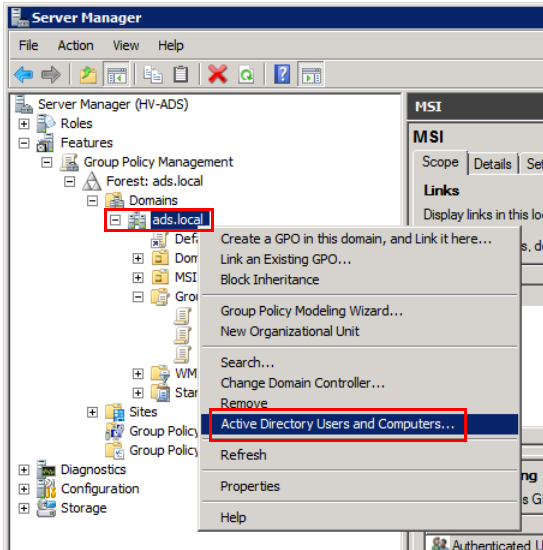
Server Manager

File Action View Help

Server Manager (HV-ADS)
Roles
Features
Group Policy Management
Forest: ads.local
Domains
ads.local
Defa
Dom
MSI
Gro
WM
Star
Sites
Group Policy
Group Policy
Diagnostics
Configuration
Storage

MSI
MSI
Scope Details Se
Links
Display links in this lo
s, d

Create a GPO in this domain, and Link it here...
Link an Existing GPO...
Block Inheritance
Group Policy Modeling Wizard...
New Organizational Unit
Search...
Change Domain Controller...
Remove
Active Directory Users and Computers...
Refresh
Properties
Help

ng
s G
Authenticated U